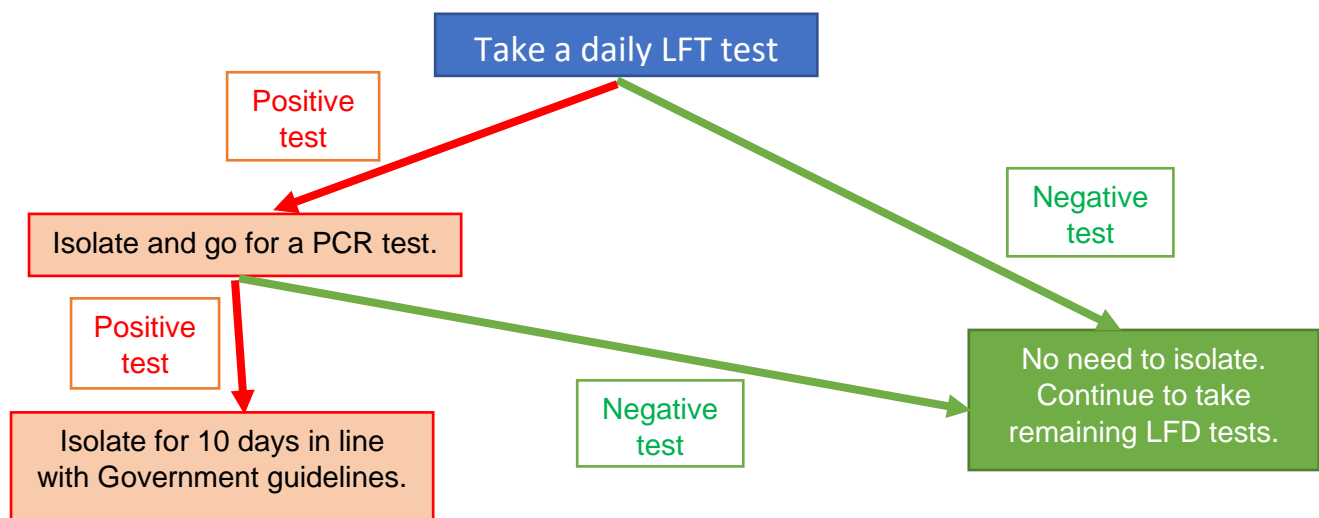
Take a daily LFT test

Positive test

Negative test

Isolate and go for a PCR test.

Positive test

Negative test

No need to isolate. Continue to take remaining LFD tests.

Isolate for 10 days in line with Government guidelines.